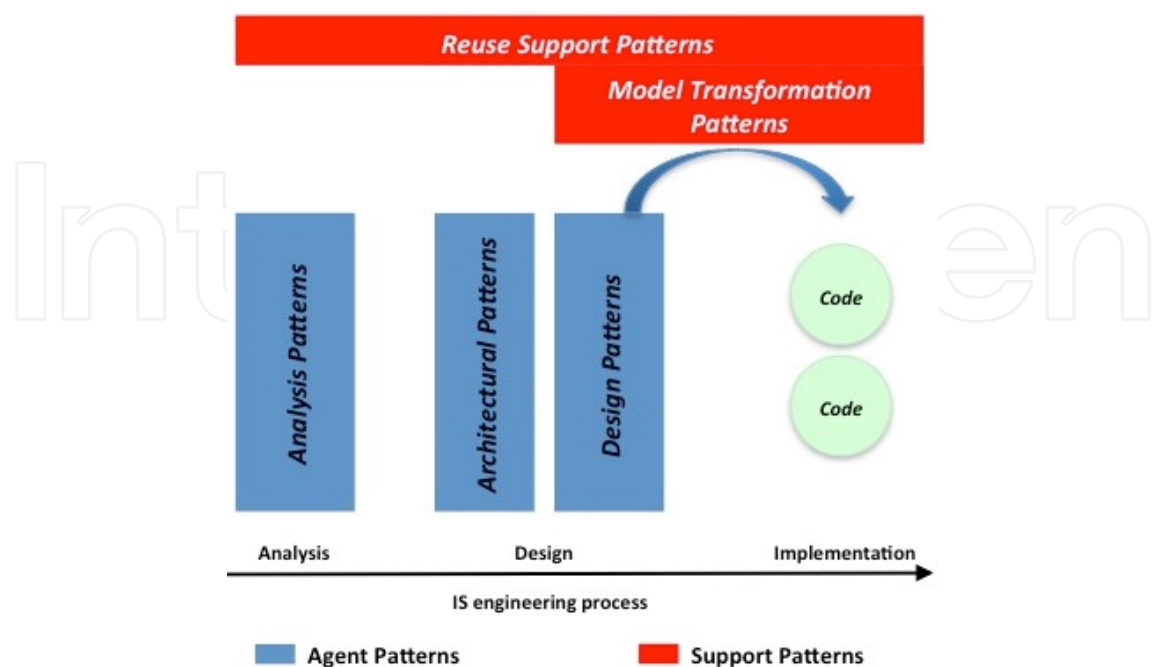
Reuse Support Patterns

Model Transformation Patterns

Analysis Patterns

Architectural Patterns

Design Patterns

Code

Code

Analysis

Design

Implementation

IS engineering process

Agent Patterns

Support Patterns